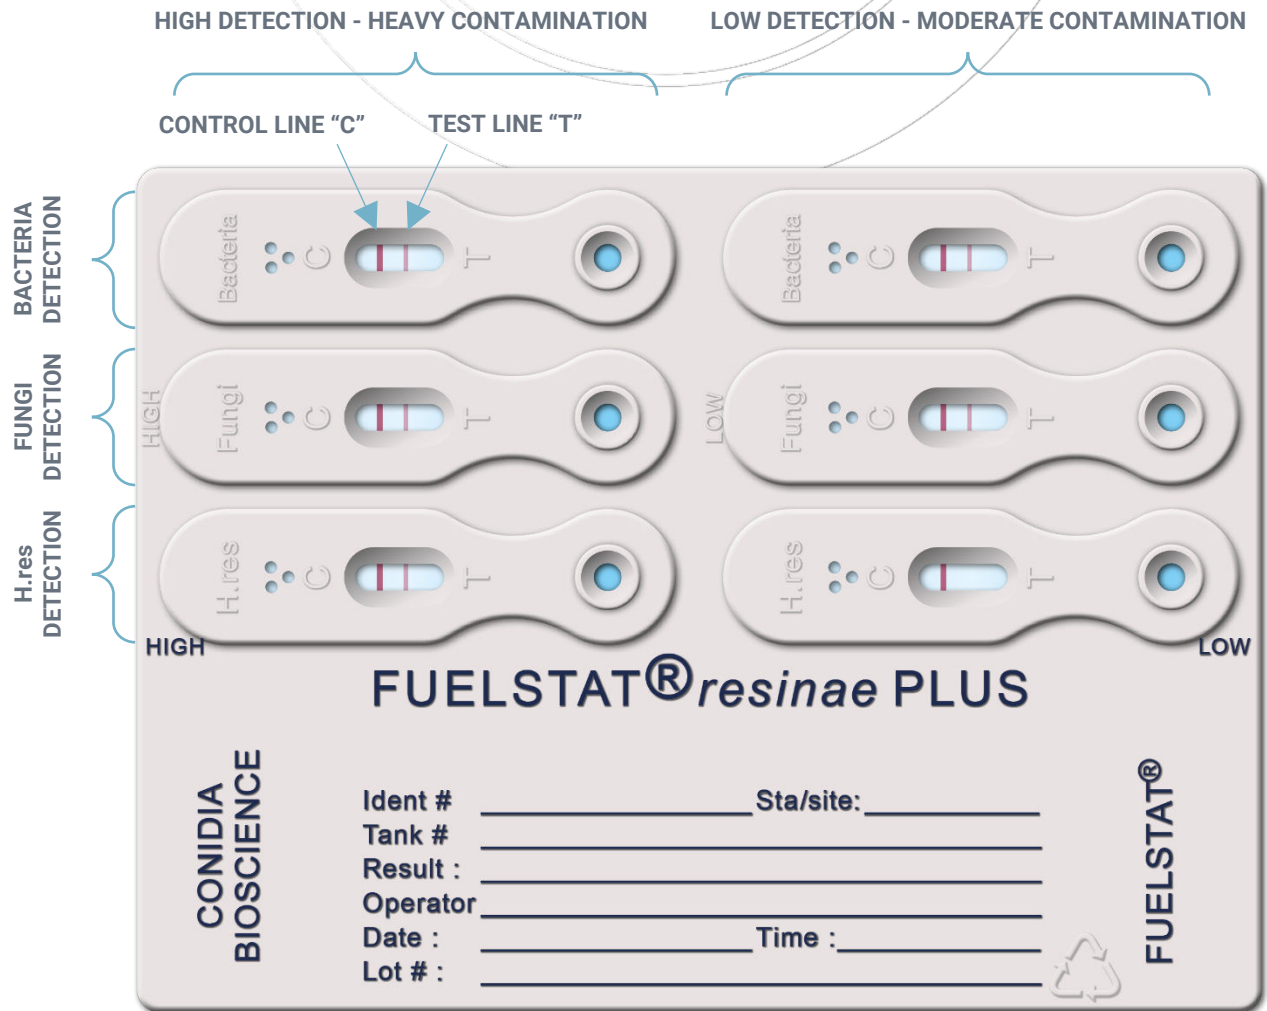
HIGH DETECTION - HEAVY CONTAMINATION

LOW DETECTION - MODERATE CONTAMINATION

CONTROL LINE "C"

TEST LINE "T"

BACTERIA DETECTION

FUNGI DETECTION

H.res DETECTION

Bacteria C T

Bacteria C T

HIGH

Fungi C T

LOW

Fungi C T

H.res C T

H.res C T

HIGH

LOW

FUELSTAT®resinae PLUS

CONIDIA BIOSCIENCE

Ident # ________________ Sta/site: ____________

Tank # ______________________________

Result : ______________________________

Operator ______________________________

Date : ________________ Time : ____________

Lot # : ______________________________

FUELSTAT®